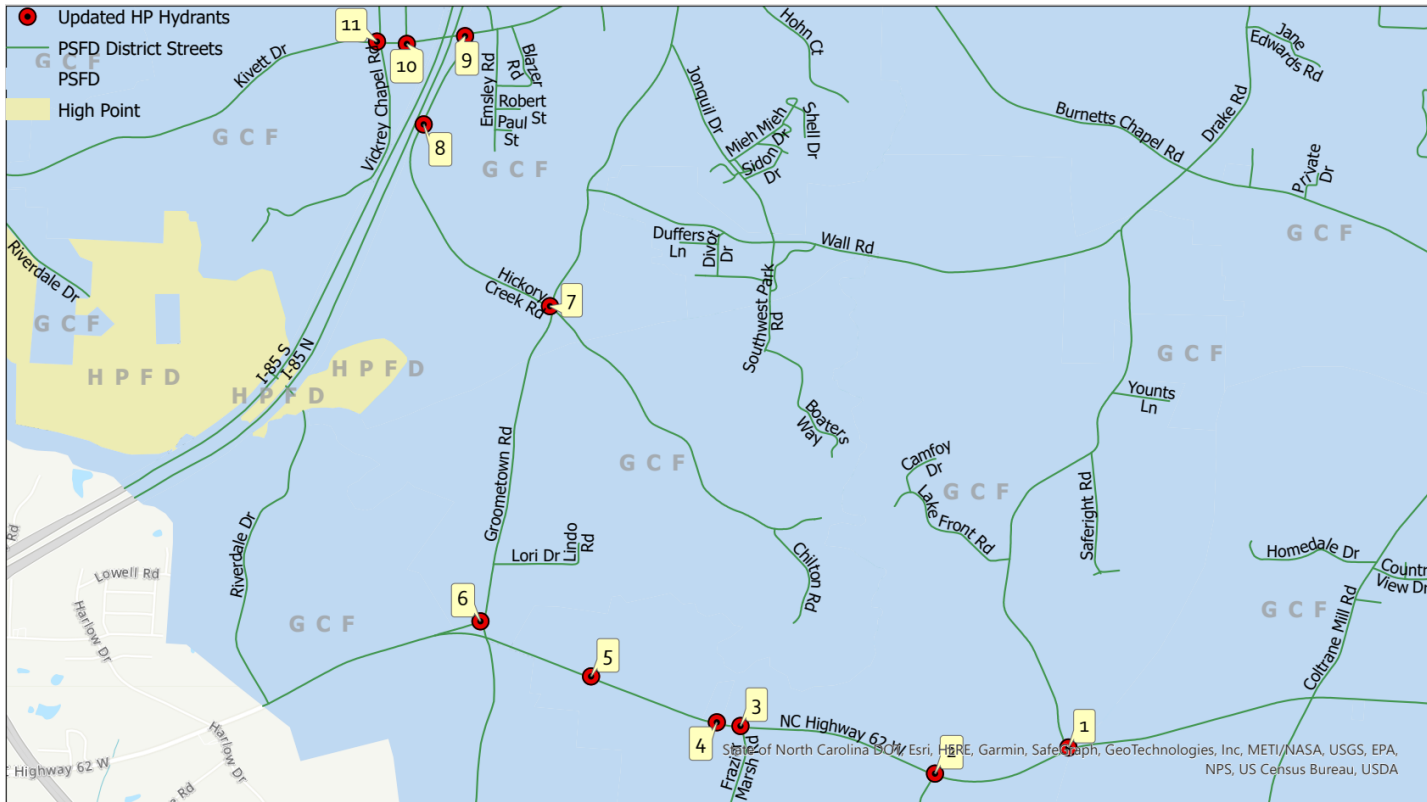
Updated HP Hydrants
PSFD District Streets
PSFD
High Point

11
10
9
8
7
6
5
4
3
2
1

Kivett Dr
Vickrey Chapel Rd
Emsley Rd
Blazer Rd
Robert St
Paul St
Hohn Ct
Jonquil Dr
Mieh Mieh
Sidon Dr
Dr
Shell Dr
Jane Edwards Rd
Burnetts Chapel Rd
Drake Rd
Private Dr
Duffers Ln
Divot Dr
Wall Rd
Riverdale Dr
Hickory Creek Rd
Southwest Park Rd
I-85 S
I-85 N
Boaters Way
Younts Ln
Camfoy Dr
Lake Front Rd
Groometown Rd
Lori Dr
Lindo Rd
Chilton Rd
Saferight Rd
Homedale Dr
Country View Dr
Riverdale Dr
Lowell Rd
Harlow Dr
Harlow Dr
Coltrane Mill Rd
NC Highway 62 W
C Highway 62 W
Frazier
Marsh Rd
Rd

G C F
G C F
G C F
G C F
G C F
G C F
G C F
G C F
G C F
G C F
H P F D
H P F D
H P F D

State of North Carolina DOT, Esri, HERE, Garmin, SafeGraph, GeoTechnologies, Inc, METI/NASA, USGS, EPA, NPS, US Census Bureau, USDA